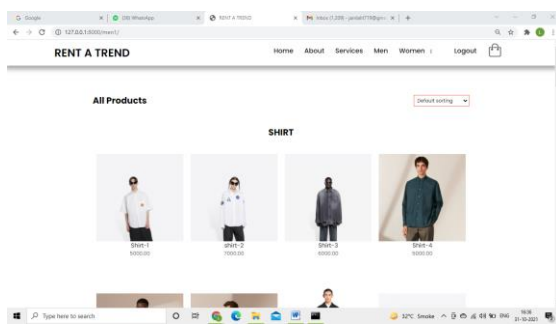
G Google | (28) WhatsApp | RENT A TREND | Inbox (1,226) - jankit1118@gm... | +

127.0.0.1:8000/men1/

RENT A TREND

Home About Services Men Women Logout

All Products

Default sorting

SHIRT

Shirt-1
5000.00

shirt-2
7000.00

Shirt-3
6000.00

Shirt-4
9000.00

Type here to search

32°C Smoke ENG 16:38 31-10-2021